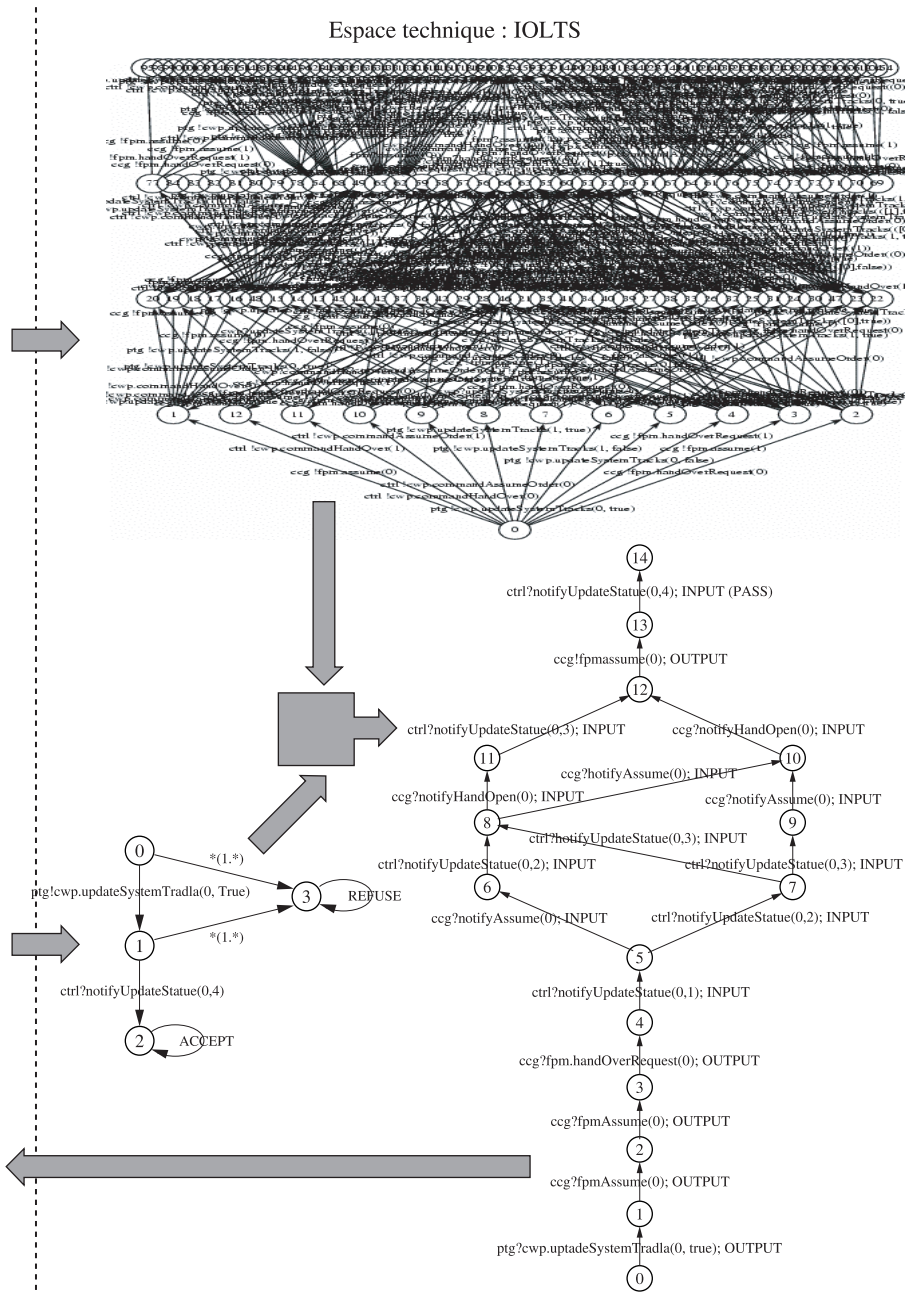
Espace technique : IOLTS

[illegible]

1 12 11 10 9 8 7 6 5 4 3 2

ptg !cwp.updateSystemTracks(1, true)
ctrl !cwp.commandAssumeOrder(1)
ctrl !cwp.commandHandOver(1)
ccg !fpm.handOverRequest(1)
ptg !cwp.updateSystemTracks(1, false)
ptg !cwp.updateSystemTracks(0, false)
ccg !fpm.assume(1)
ccg !fpm.assume(0)
ccg !fpm.handOverRequest(0)
ctrl !cwp.commandAssumeOrder(0)
ctrl !cwp.commandHandOver(0)
ptg !cwp.updateSystemTracks(0, true)

0

14
ctrl?notifyUpdateStatue(0,4); INPUT (PASS)
13
ccg!fpmassume(0); OUTPUT
12
ctrl?notifyUpdateStatue(0,3); INPUT
ccg?notifyHandOpen(0); INPUT
11
10
ccg?hotifyAssume(0); INPUT
ccg?notifyHandOpen(0); INPUT
ccg?notifyAssume(0); INPUT
8
9
ctrl?notifyUpdateStatue(0,3); INPUT
ctrl?notifyUpdateStatue(0,2); INPUT
ctrl?notifyUpdateStatue(0,3); INPUT
6
7
ccg?notifyAssume(0); INPUT
ctrl?notifyUpdateStatue(0,2); INPUT
5
ctrl?notifyUpdateStatue(0,1); INPUT
4
ccg?fpm.handOverRequest(0); OUTPUT
3
ccg?fpmAssume(0); OUTPUT
2
ccg?fpmAssume(0); OUTPUT
1
ptg?cwp.uptadeSystemTradla(0, true); OUTPUT
0

0
*(1.*)
ptg!cwp.updateSystemTradla(0, True)
3
REFUSE
1
*(1.*)
ctrl?notifyUpdateStatue(0,4)
2
ACCEPT